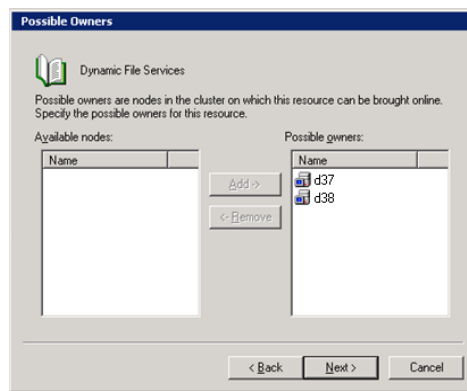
Possible Owners

Dynamic File Services

Possible owners are nodes in the cluster on which this resource can be brought online. Specify the possible owners for this resource.

Available nodes:

| Name |
|---|

Add ->

<- Remove

Possible owners:

| Name |
|---|
| d37 |
| d38 |

< Back

Next >

Cancel